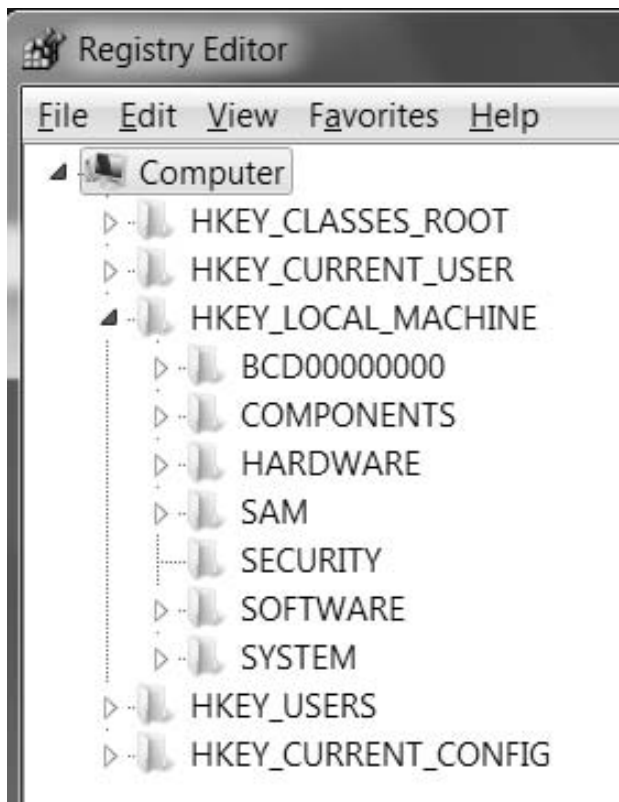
Registry Editor

File Edit View Favorites Help

Computer
HKEY_CLASSES_ROOT
HKEY_CURRENT_USER
HKEY_LOCAL_MACHINE
BCD00000000
COMPONENTS
HARDWARE
SAM
SECURITY
SOFTWARE
SYSTEM
HKEY_USERS
HKEY_CURRENT_CONFIG